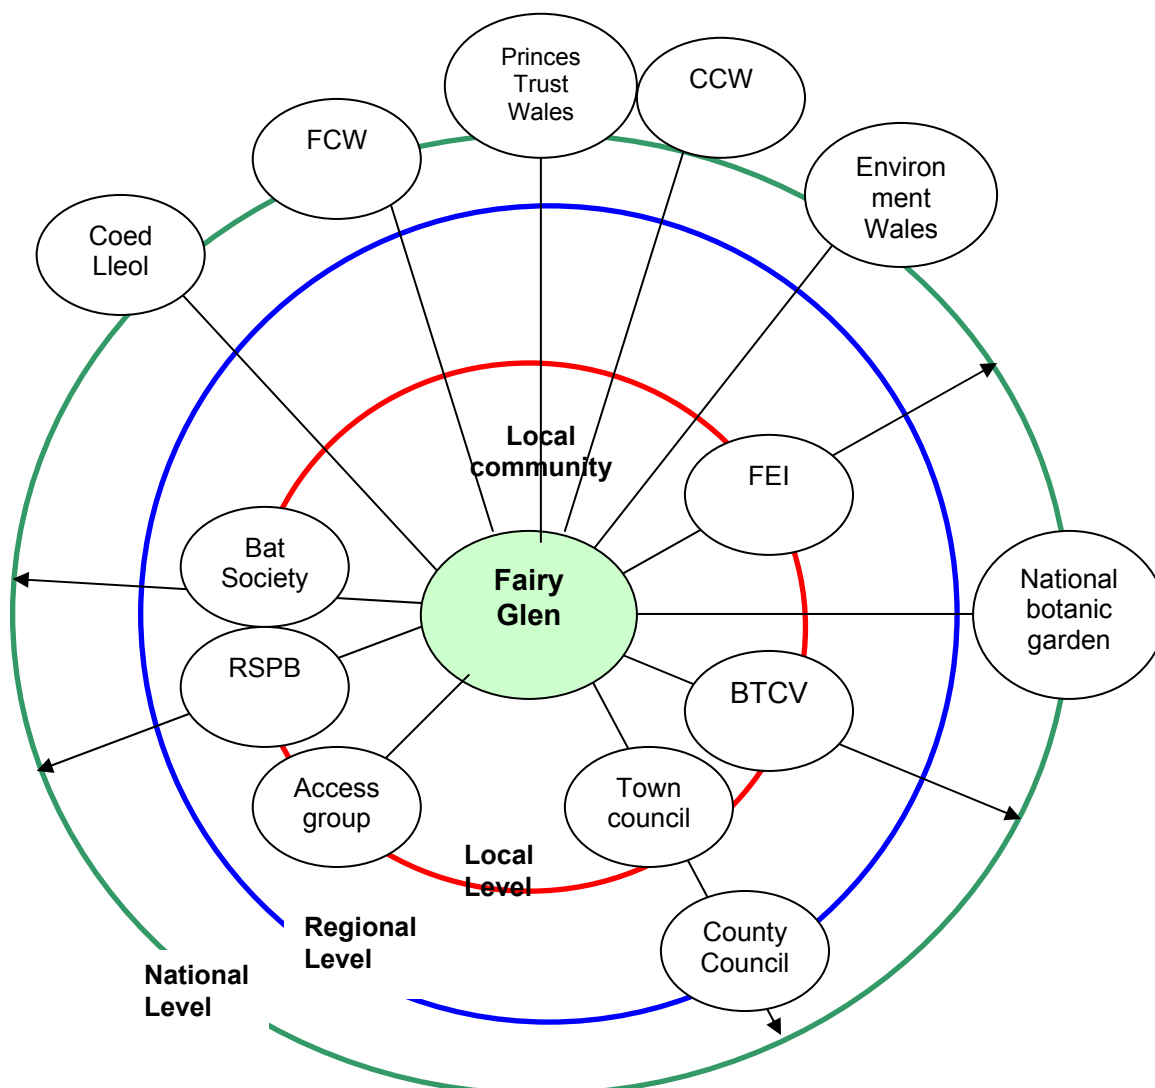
Princes Trust Wales

CCW

FCW

Environ ment Wales

Coed Lleol

Local community

FEI

Bat Society

Fairy Glen

National botanic garden

RSPB

BTCV

Access group

Town council

Local Level

Regional Level

County Council

National Level